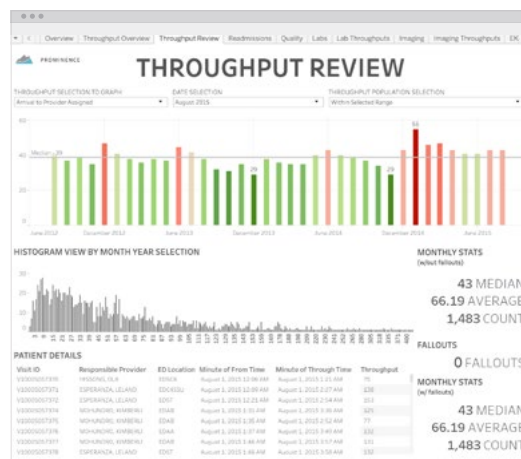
Overview | Throughput Overview | Throughput Review | Readmissions | Quality | Labs | Lab Throughputs | Imaging | Imaging Throughputs | EK

PROMINENCE

THROUGHPUT REVIEW

THROUGHPUT SELECTION TO GRAPH
Arrival to Provider Assigned

DATE SELECTION
August 2015

THROUGHPUT POPULATION SELECTION
Within Selected Range

Median: 39

29

29

61

June 2013 | December 2013 | June 2014 | December 2014 | June 2015

HISTOGRAM VIEW BY MONTH YEAR SELECTION

MONTHLY STATS
(w/out fallouts)

43 MEDIAN
66.19 AVERAGE
1,483 COUNT

FALLOUTS

0 FALLOUTS

MONTHLY STATS
(w/ fallouts)

43 MEDIAN
66.19 AVERAGE
1,483 COUNT

PATIENT DETAILS

| Visit ID | Responsible Provider | ED Location | Minute of From Time | Minute of Through Time | Throughput |
|---|---|---|---|---|---|
| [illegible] | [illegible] | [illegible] | August 1, 2015 12:06 AM | August 1, 2015 1:21 AM | 75 |
| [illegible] | ESPERANZA, LELAND | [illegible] | August 1, 2015 12:06 AM | August 1, 2015 2:27 AM | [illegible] |
| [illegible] | ESPERANZA, LELAND | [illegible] | August 1, 2015 12:21 AM | August 1, 2015 2:54 AM | 153 |
| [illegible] | MOHUNDRO, KIMBERLI | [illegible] | August 1, 2015 1:31 AM | August 1, 2015 3:36 AM | 125 |
| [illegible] | MOHUNDRO, KIMBERLI | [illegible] | August 1, 2015 1:35 AM | August 1, 2015 2:52 AM | 77 |
| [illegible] | ESPERANZA, LELAND | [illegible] | August 1, 2015 1:41 AM | August 1, 2015 3:40 AM | 119 |
| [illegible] | MOHUNDRO, KIMBERLI | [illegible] | August 1, 2015 1:46 AM | August 1, 2015 3:57 AM | 131 |
| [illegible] | ESPERANZA, LELAND | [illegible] | August 1, 2015 1:48 AM | August 1, 2015 4:04 AM | 136 |